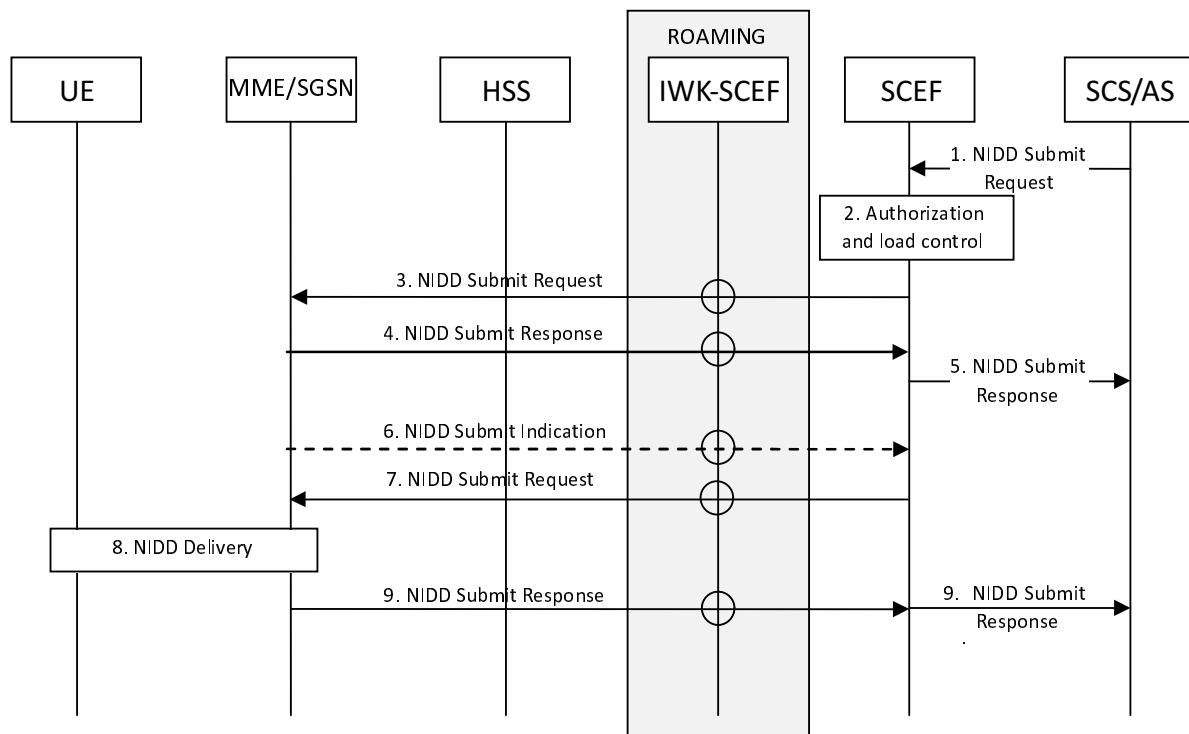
ROAMING

UE

MME/SGSN

HSS

IWK-SCEF

SCEF

SCS/AS

1. NIDD Submit Request

2. Authorization and load control

3. NIDD Submit Request

4. NIDD Submit Response

5. NIDD Submit Response

6. NIDD Submit Indication

7. NIDD Submit Request

8. NIDD Delivery

9. NIDD Submit Response

9. NIDD Submit Response